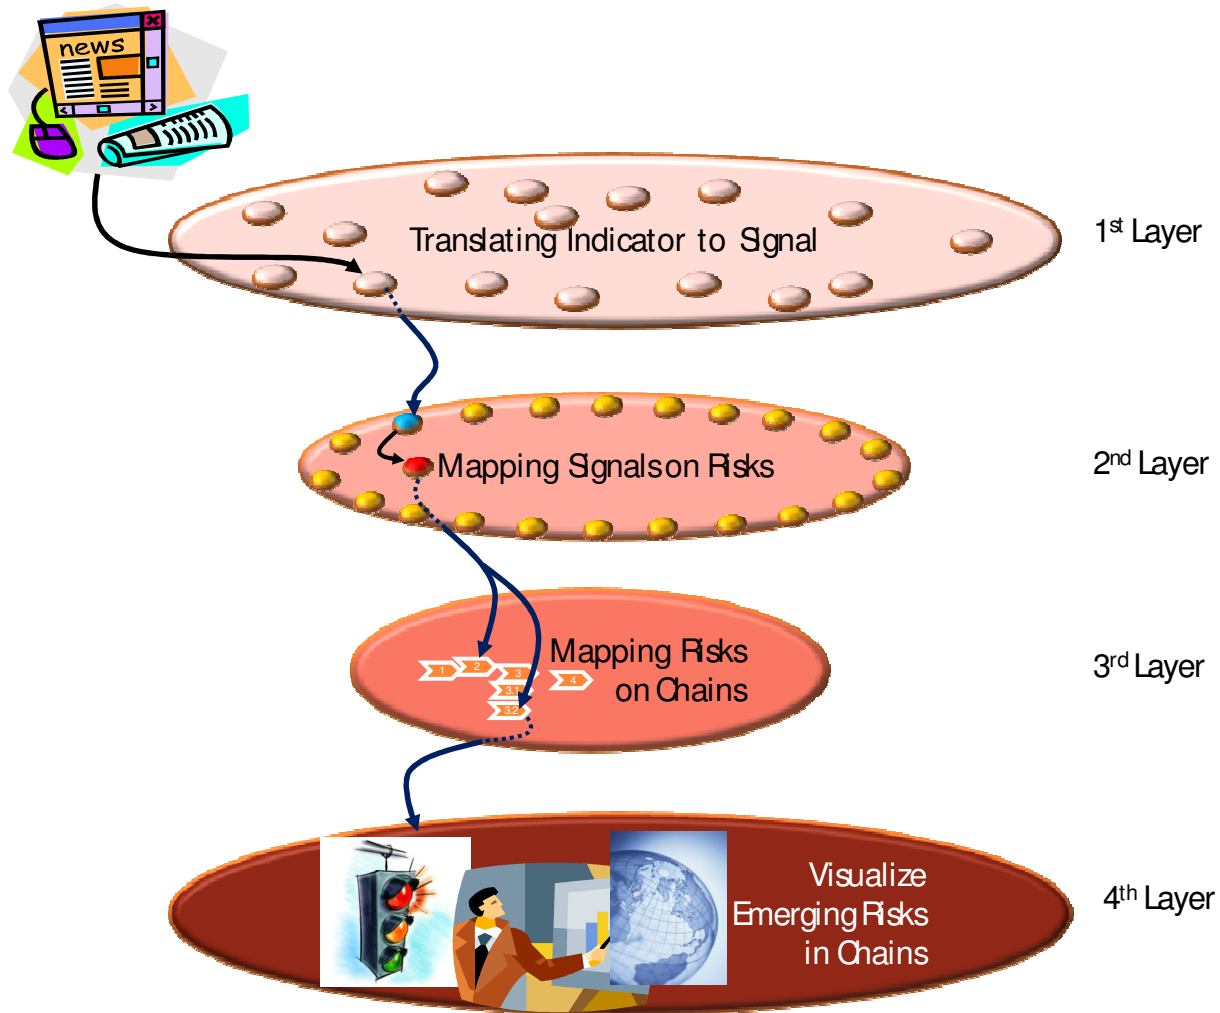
news

Translating Indicator to Signal

1$^{st}$ Layer

Mapping Signals on Risks

2$^{nd}$ Layer

1 2 3 3.1 3.2 4

Mapping Risks on Chains

3$^{rd}$ Layer

Visualize Emerging Risks in Chains

4$^{th}$ Layer